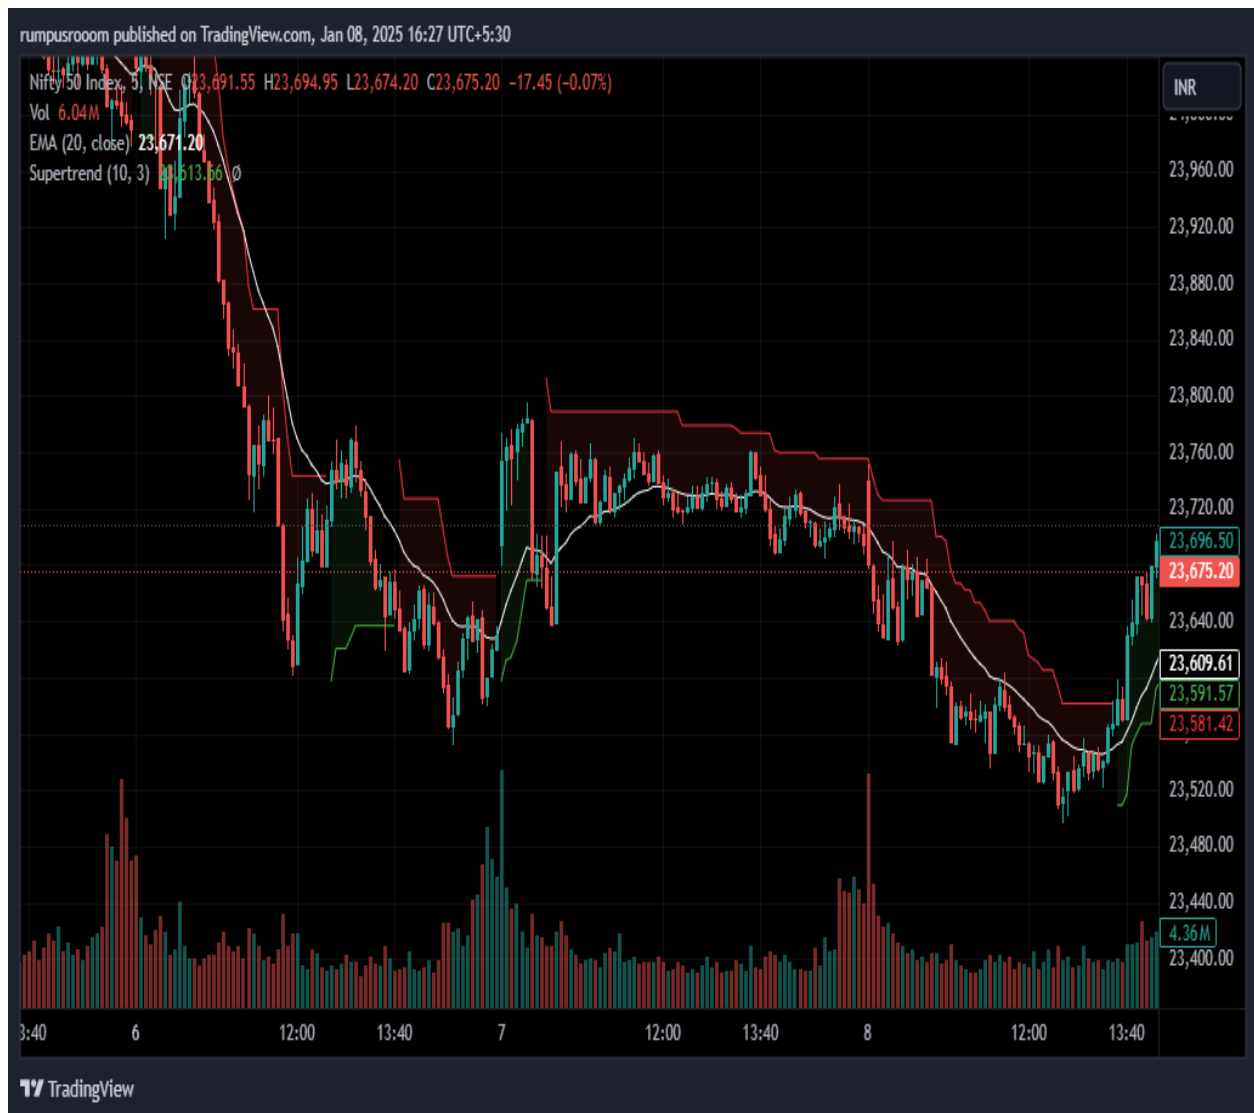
rumpusrooom published on TradingView.com, Jan 08, 2025 16:27 UTC+5:30

Nifty 50 Index, 5, NSE O23,691.55 H23,694.95 L23,674.20 C23,675.20 −17.45 (−0.07%)
Vol 6.04M
EMA (20, close) 23,671.20
Supertrend (10, 3) 23,613.66 Ø

INR

23,960.00
23,920.00
23,880.00
23,840.00
23,800.00
23,760.00
23,720.00
23,696.50
23,675.20
23,640.00
23,609.61
23,591.57
23,581.42
23,520.00
23,480.00
23,440.00
4.36M
23,400.00

3:40 6 12:00 13:40 7 12:00 13:40 8 12:00 13:40

TradingView